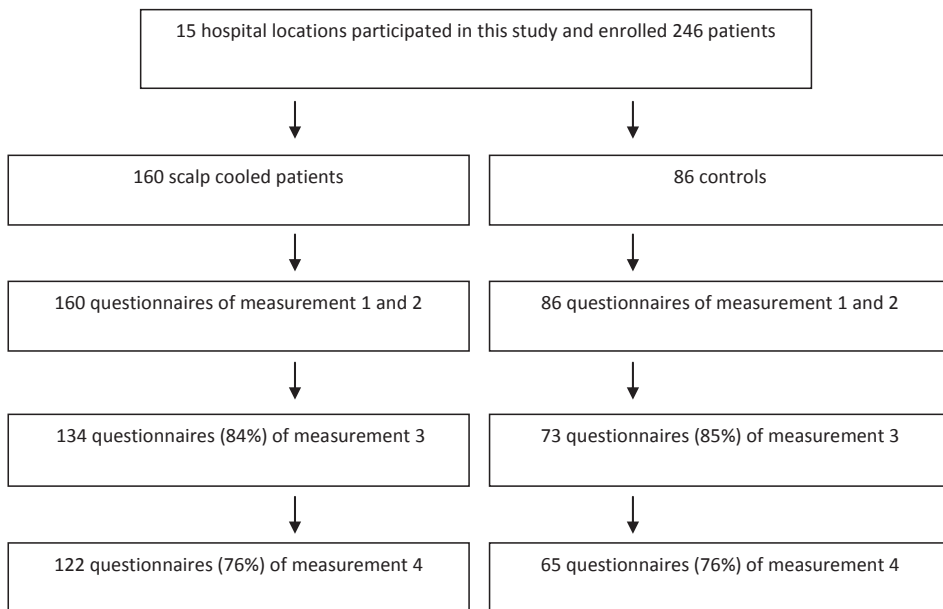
15 hospital locations participated in this study and enrolled 246 patients

160 scalp cooled patients

86 controls

160 questionnaires of measurement 1 and 2

86 questionnaires of measurement 1 and 2

134 questionnaires (84%) of measurement 3

73 questionnaires (85%) of measurement 3

122 questionnaires (76%) of measurement 4

65 questionnaires (76%) of measurement 4